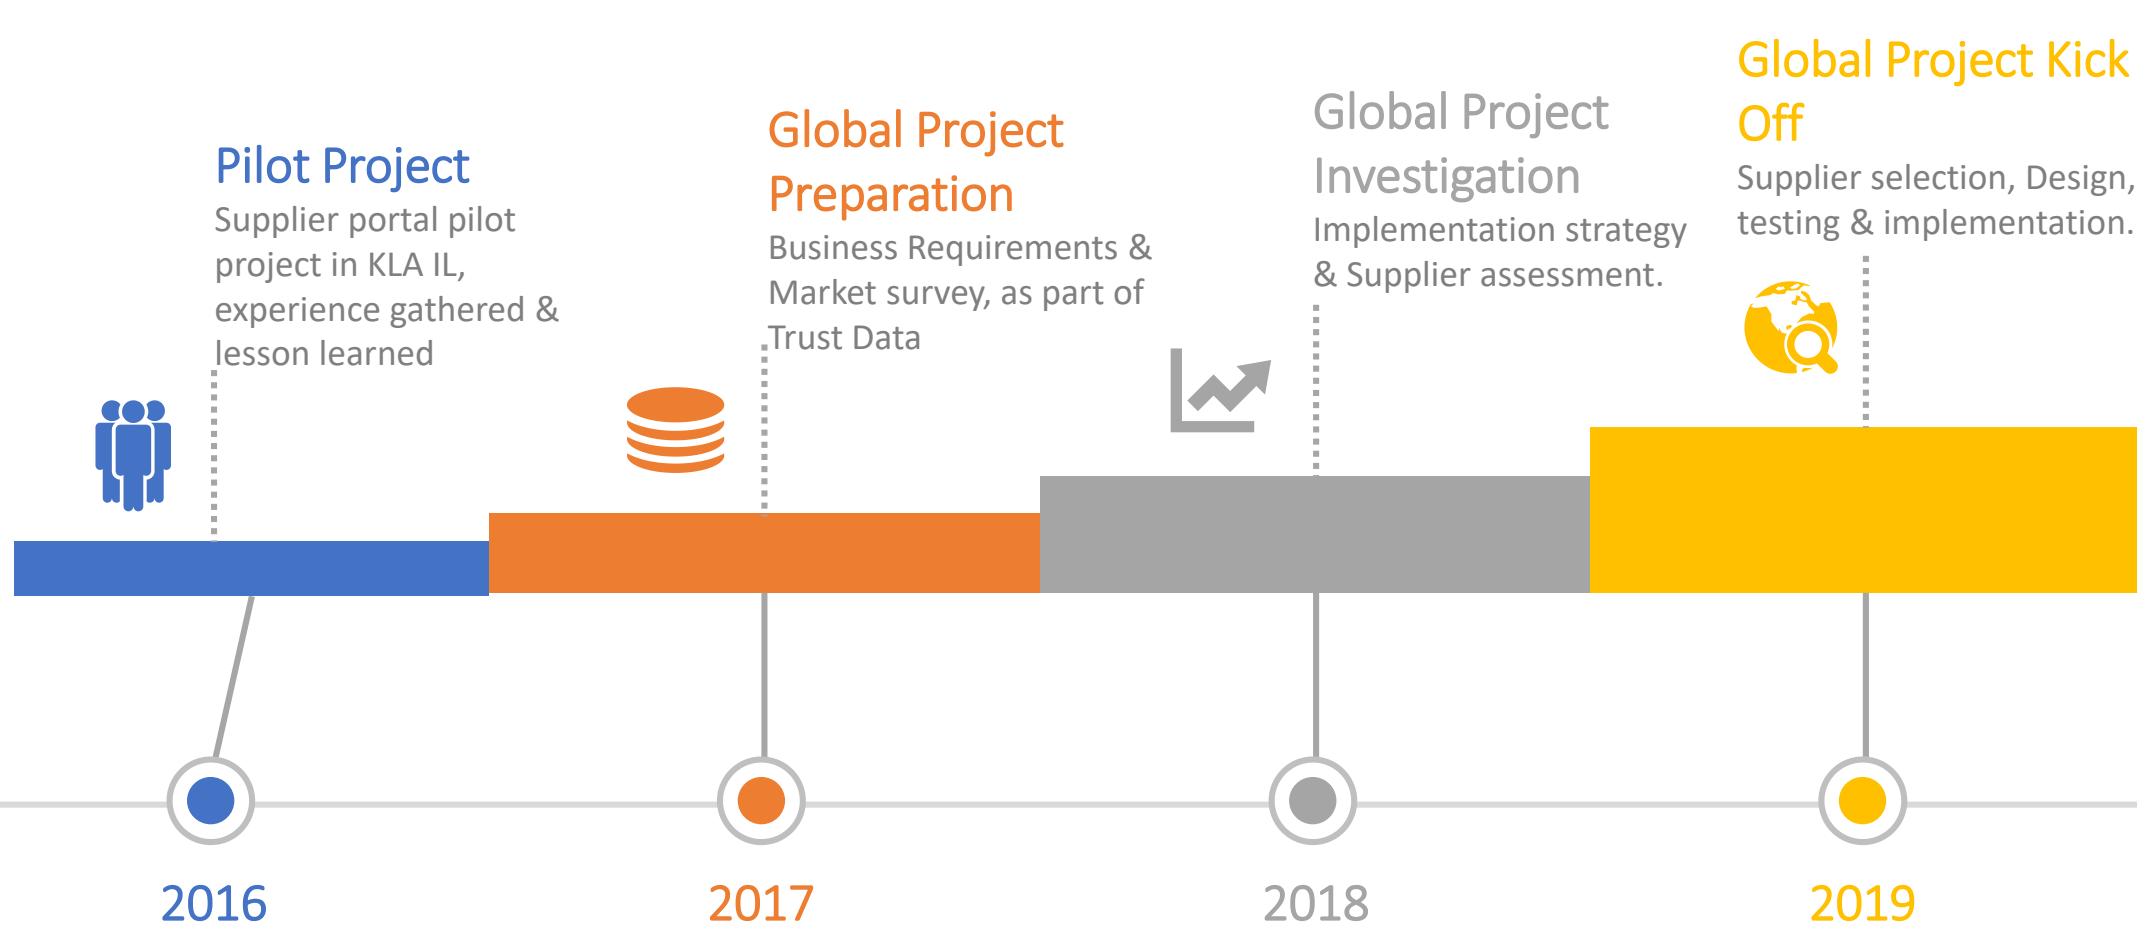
Pilot Project

Supplier portal pilot project in KLA IL, experience gathered & lesson learned

Global Project Preparation

Business Requirements & Market survey, as part of Trust Data

Global Project Investigation

Implementation strategy & Supplier assessment.

Global Project Kick Off

Supplier selection, Design, testing & implementation.

2016

2017

2018

2019